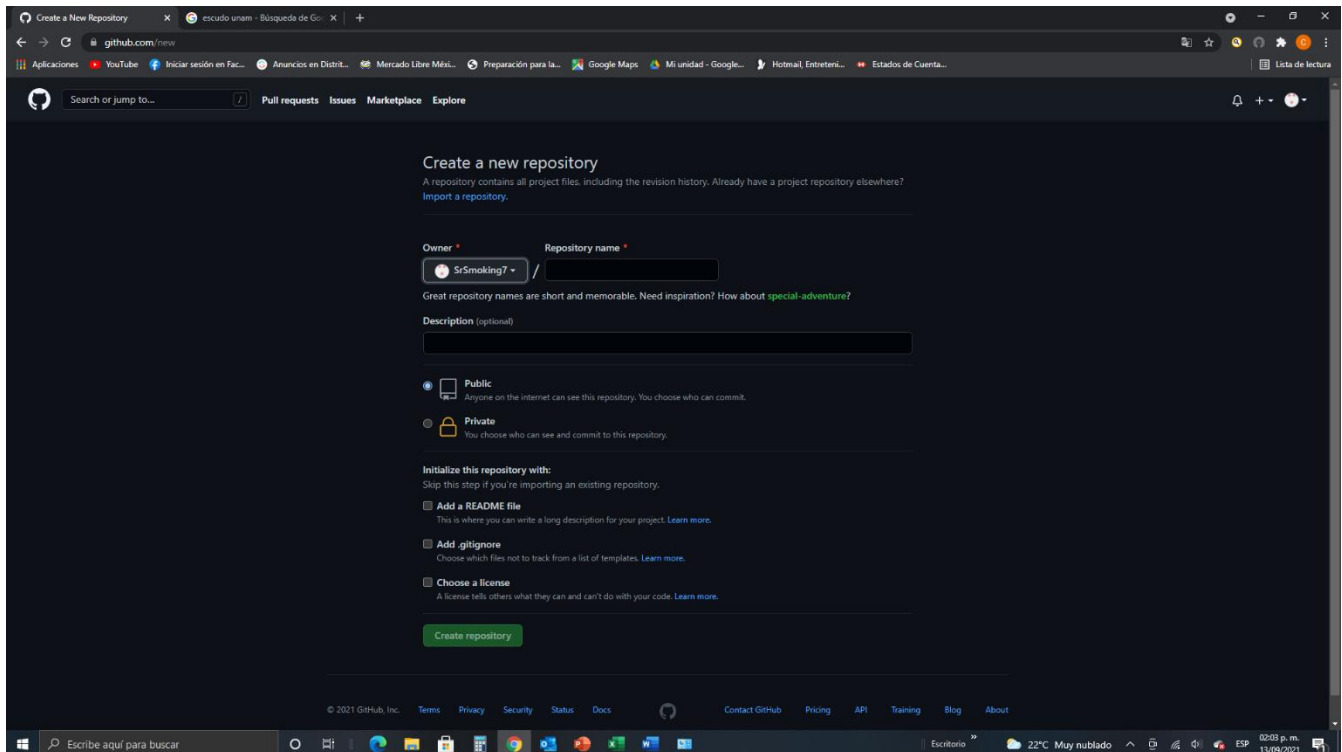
Create a New Repository × escudo unam - Búsqueda de Go ×

github.com/new

Aplicaciones YouTube Iniciar sesión en Fac... Anuncios en Distrit... Mercado Libre Méxi... Preparación para la... Google Maps Mi unidad - Google... Hotmail, Entreteni... Estados de Cuenta... Lista de lectura

Search or jump to... / Pull requests Issues Marketplace Explore

Create a new repository

A repository contains all project files, including the revision history. Already have a project repository elsewhere? Import a repository.

Owner * Repository name *

SrSmoking7 /

Great repository names are short and memorable. Need inspiration? How about special-adventure?

Description (optional)

Public
Anyone on the internet can see this repository. You choose who can commit.

Private
You choose who can see and commit to this repository.

Initialize this repository with:
Skip this step if you're importing an existing repository.

Add a README file
This is where you can write a long description for your project. Learn more.

Add .gitignore
Choose which files not to track from a list of templates. Learn more.

Choose a license
A license tells others what they can and can't do with your code. Learn more.

Create repository

© 2021 GitHub, Inc. Terms Privacy Security Status Docs Contact GitHub Pricing API Training Blog About

Escribe aquí para buscar Escritorio 22°C Muy nublado ESP 02:03 p. m. 13/09/2021